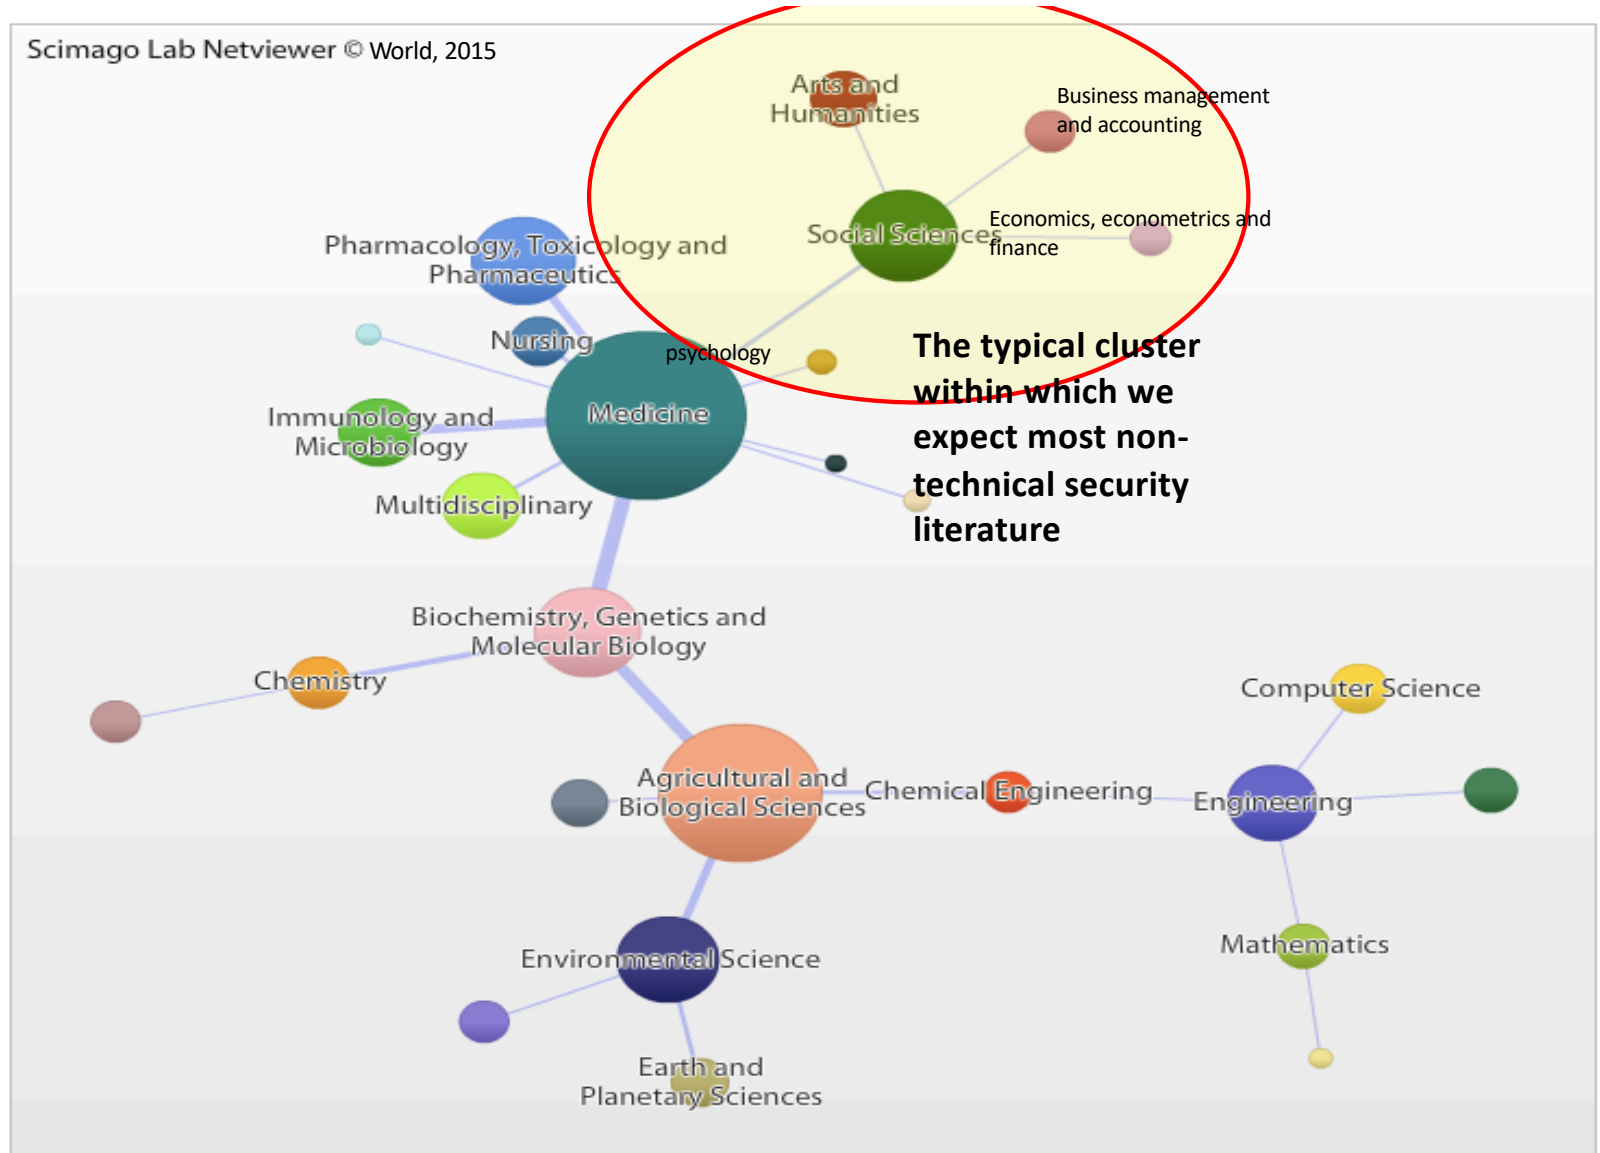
Scimago Lab Netviewer © World, 2015

Arts and Humanities

Business management and accounting

Social Sciences

Economics, econometrics and finance

Pharmacology, Toxicology and Pharmaceutics

Nursing

psychology

The typical cluster within which we expect most non-technical security literature

Immunology and Microbiology

Medicine

Multidisciplinary

Biochemistry, Genetics and Molecular Biology

Chemistry

Computer Science

Agricultural and Biological Sciences

Chemical Engineering

Engineering

Environmental Science

Mathematics

Earth and Planetary Sciences